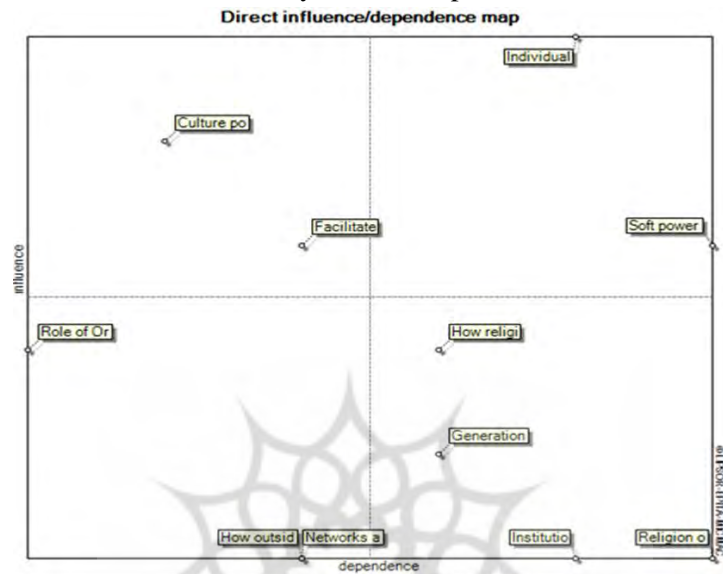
Direct influence/dependence map

Individual

Culture po

Facilitate

Soft power

influence

Role of Or

How religi

Generation

How outsid

Networks a

Institutio

Religion o

dependence

© LIPSOR-EPITA-MICMAC